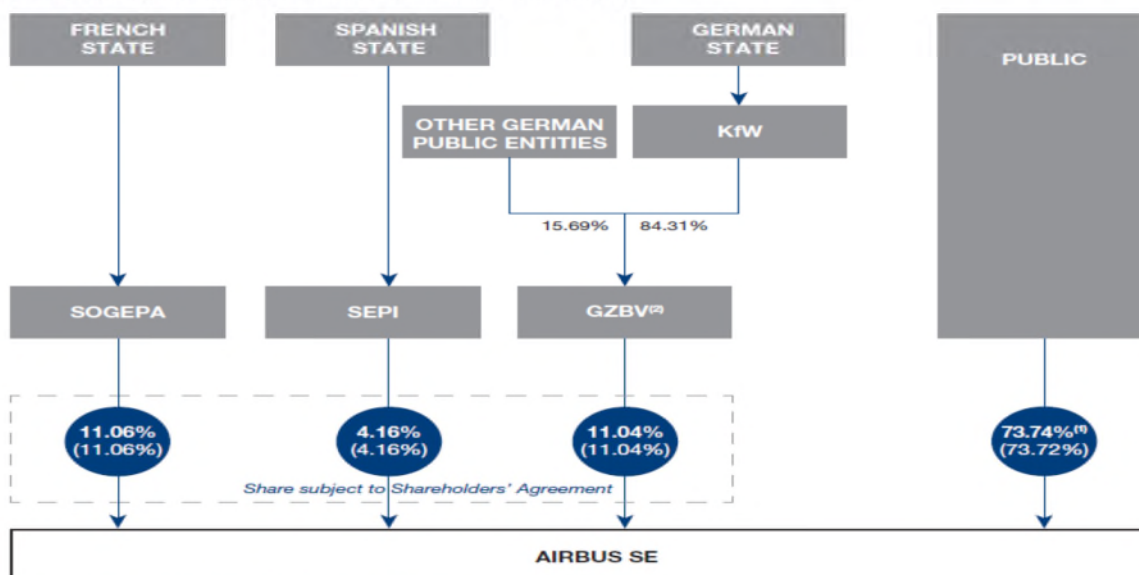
FRENCH STATE

SPANISH STATE

GERMAN STATE

PUBLIC

OTHER GERMAN PUBLIC ENTITIES

KfW

15.69%

84.31%

SOGEPA

SEPI

GZBV$^{(2)}$

11.06%
(11.06%)

4.16%
(4.16%)

11.04%
(11.04%)

73.74%$^{(1)}$
(73.72%)

Share subject to Shareholders' Agreement

AIRBUS SE